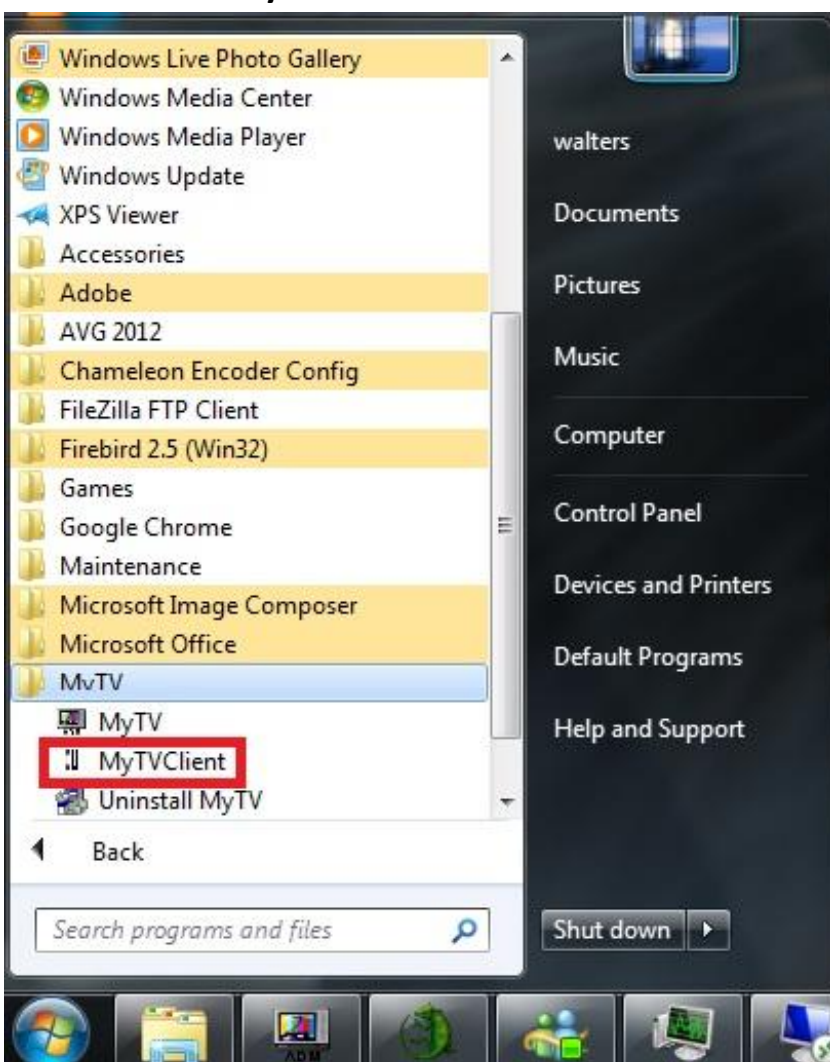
Windows Live Photo Gallery
Windows Media Center
Windows Media Player
Windows Update
XPS Viewer
Accessories
Adobe
AVG 2012
Chameleon Encoder Config
FileZilla FTP Client
Firebird 2.5 (Win32)
Games
Google Chrome
Maintenance
Microsoft Image Composer
Microsoft Office
MyTV
MyTV
MyTVClient
Uninstall MyTV
Back
Search programs and files

walters
Documents
Pictures
Music
Computer
Control Panel
Devices and Printers
Default Programs
Help and Support
Shut down